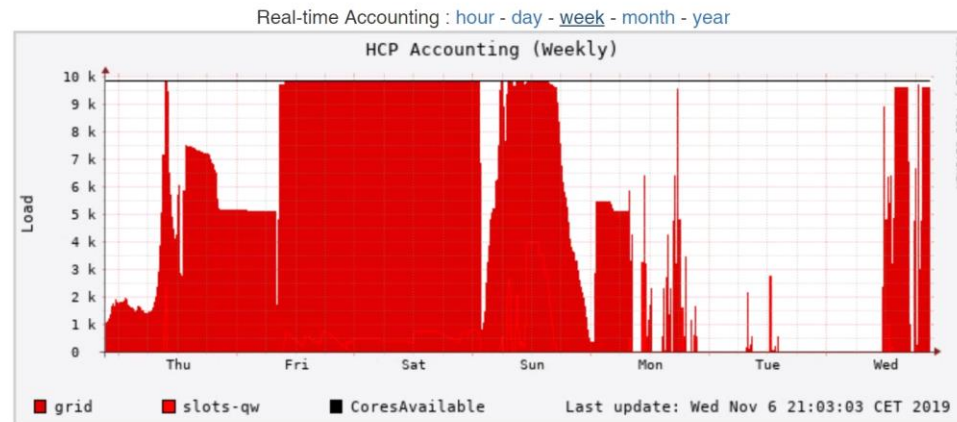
Real-time Accounting : hour - day - week - month - year

HCP Accounting (Weekly)

Load

10 k
9 k
8 k
7 k
6 k
5 k
4 k
3 k
2 k
1 k
0

Thu Fri Sat Sun Mon Tue Wed

grid slots-qw CoresAvailable Last update: Wed Nov 6 21:03:03 CET 2019